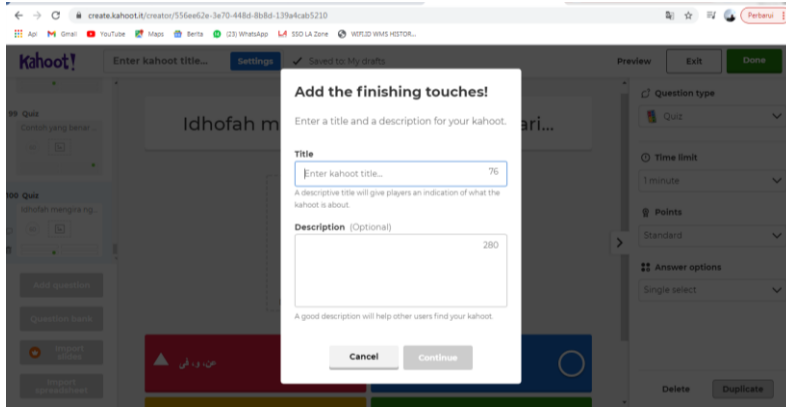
create.kahoot.it/creator/556ee62e-3e70-448d-8b8d-139a4cab5210

Perbarui

Apl Gmail YouTube Maps Berita (23) WhatsApp SSO LA Zone WIFI.ID WMS HISTOR...

Kahoot! Enter kahoot title... Settings Saved to: My drafts Preview Exit Done

99 Quiz
Contoh yang benar

100 Quiz
Idhofah mengira ng...

Add question
Question bank
Import slides
Import spreadsheet

Idhofah m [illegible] ari...

من ، و ، في

Add the finishing touches!

Enter a title and a description for your kahoot.

Title

Enter kahoot title... 76

A descriptive title will give players an indication of what the kahoot is about.

Description (Optional)

280

A good description will help other users find your kahoot.

Cancel Continue

Question type
Quiz

Time limit
1 minute

Points
Standard

Answer options
Single select

Delete Duplicate